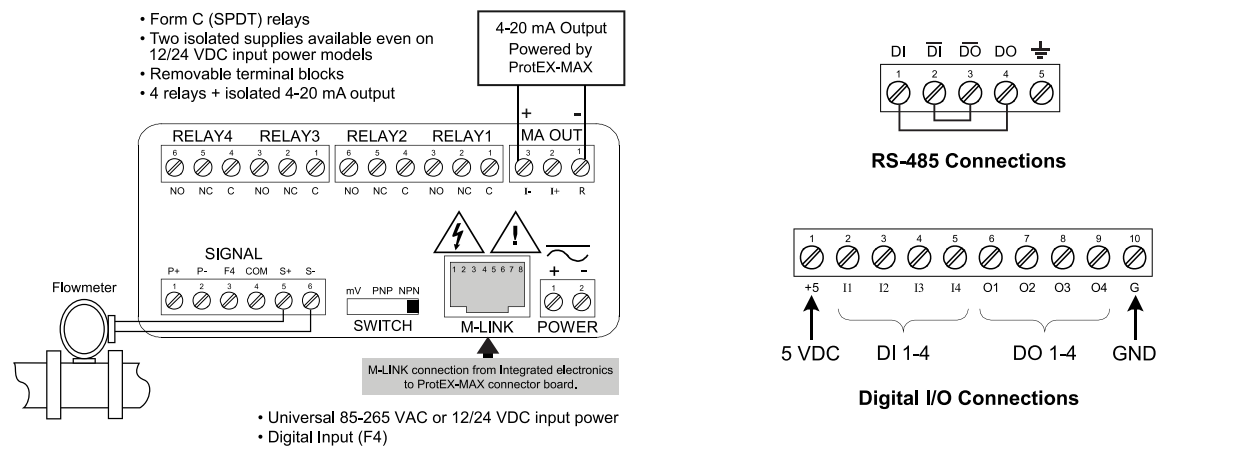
• Form C (SPDT) relays
• Two isolated supplies available even on 12/24 VDC input power models
• Removable terminal blocks
• 4 relays + isolated 4-20 mA output

4-20 mA Output Powered by ProtEX-MAX

+ -

RELAY4 RELAY3 RELAY2 RELAY1 MA OUT

6 5 4 3 2 1 6 5 4 3 2 1 3 2 1

NO NC C NO NC C NO NC C NO NC C I- I+ R

SIGNAL

P+ P- F4 COM S+ S-

1 2 3 4 5 6

Flowmeter

mV PNP NPN

SWITCH

1 2 3 4 5 6 7 8

M-LINK

+ -

1 2

POWER

M-LINK connection from Integrated electronics to ProtEX-MAX connector board.

• Universal 85-265 VAC or 12/24 VDC input power
• Digital Input (F4)

DI $\overline{DI}$ $\overline{DO}$ DO

1 2 3 4 5

RS-485 Connections

1 2 3 4 5 6 7 8 9 10

+5 I1 I2 I3 I4 O1 O2 O3 O4 G

5 VDC DI 1-4 DO 1-4 GND

Digital I/O Connections